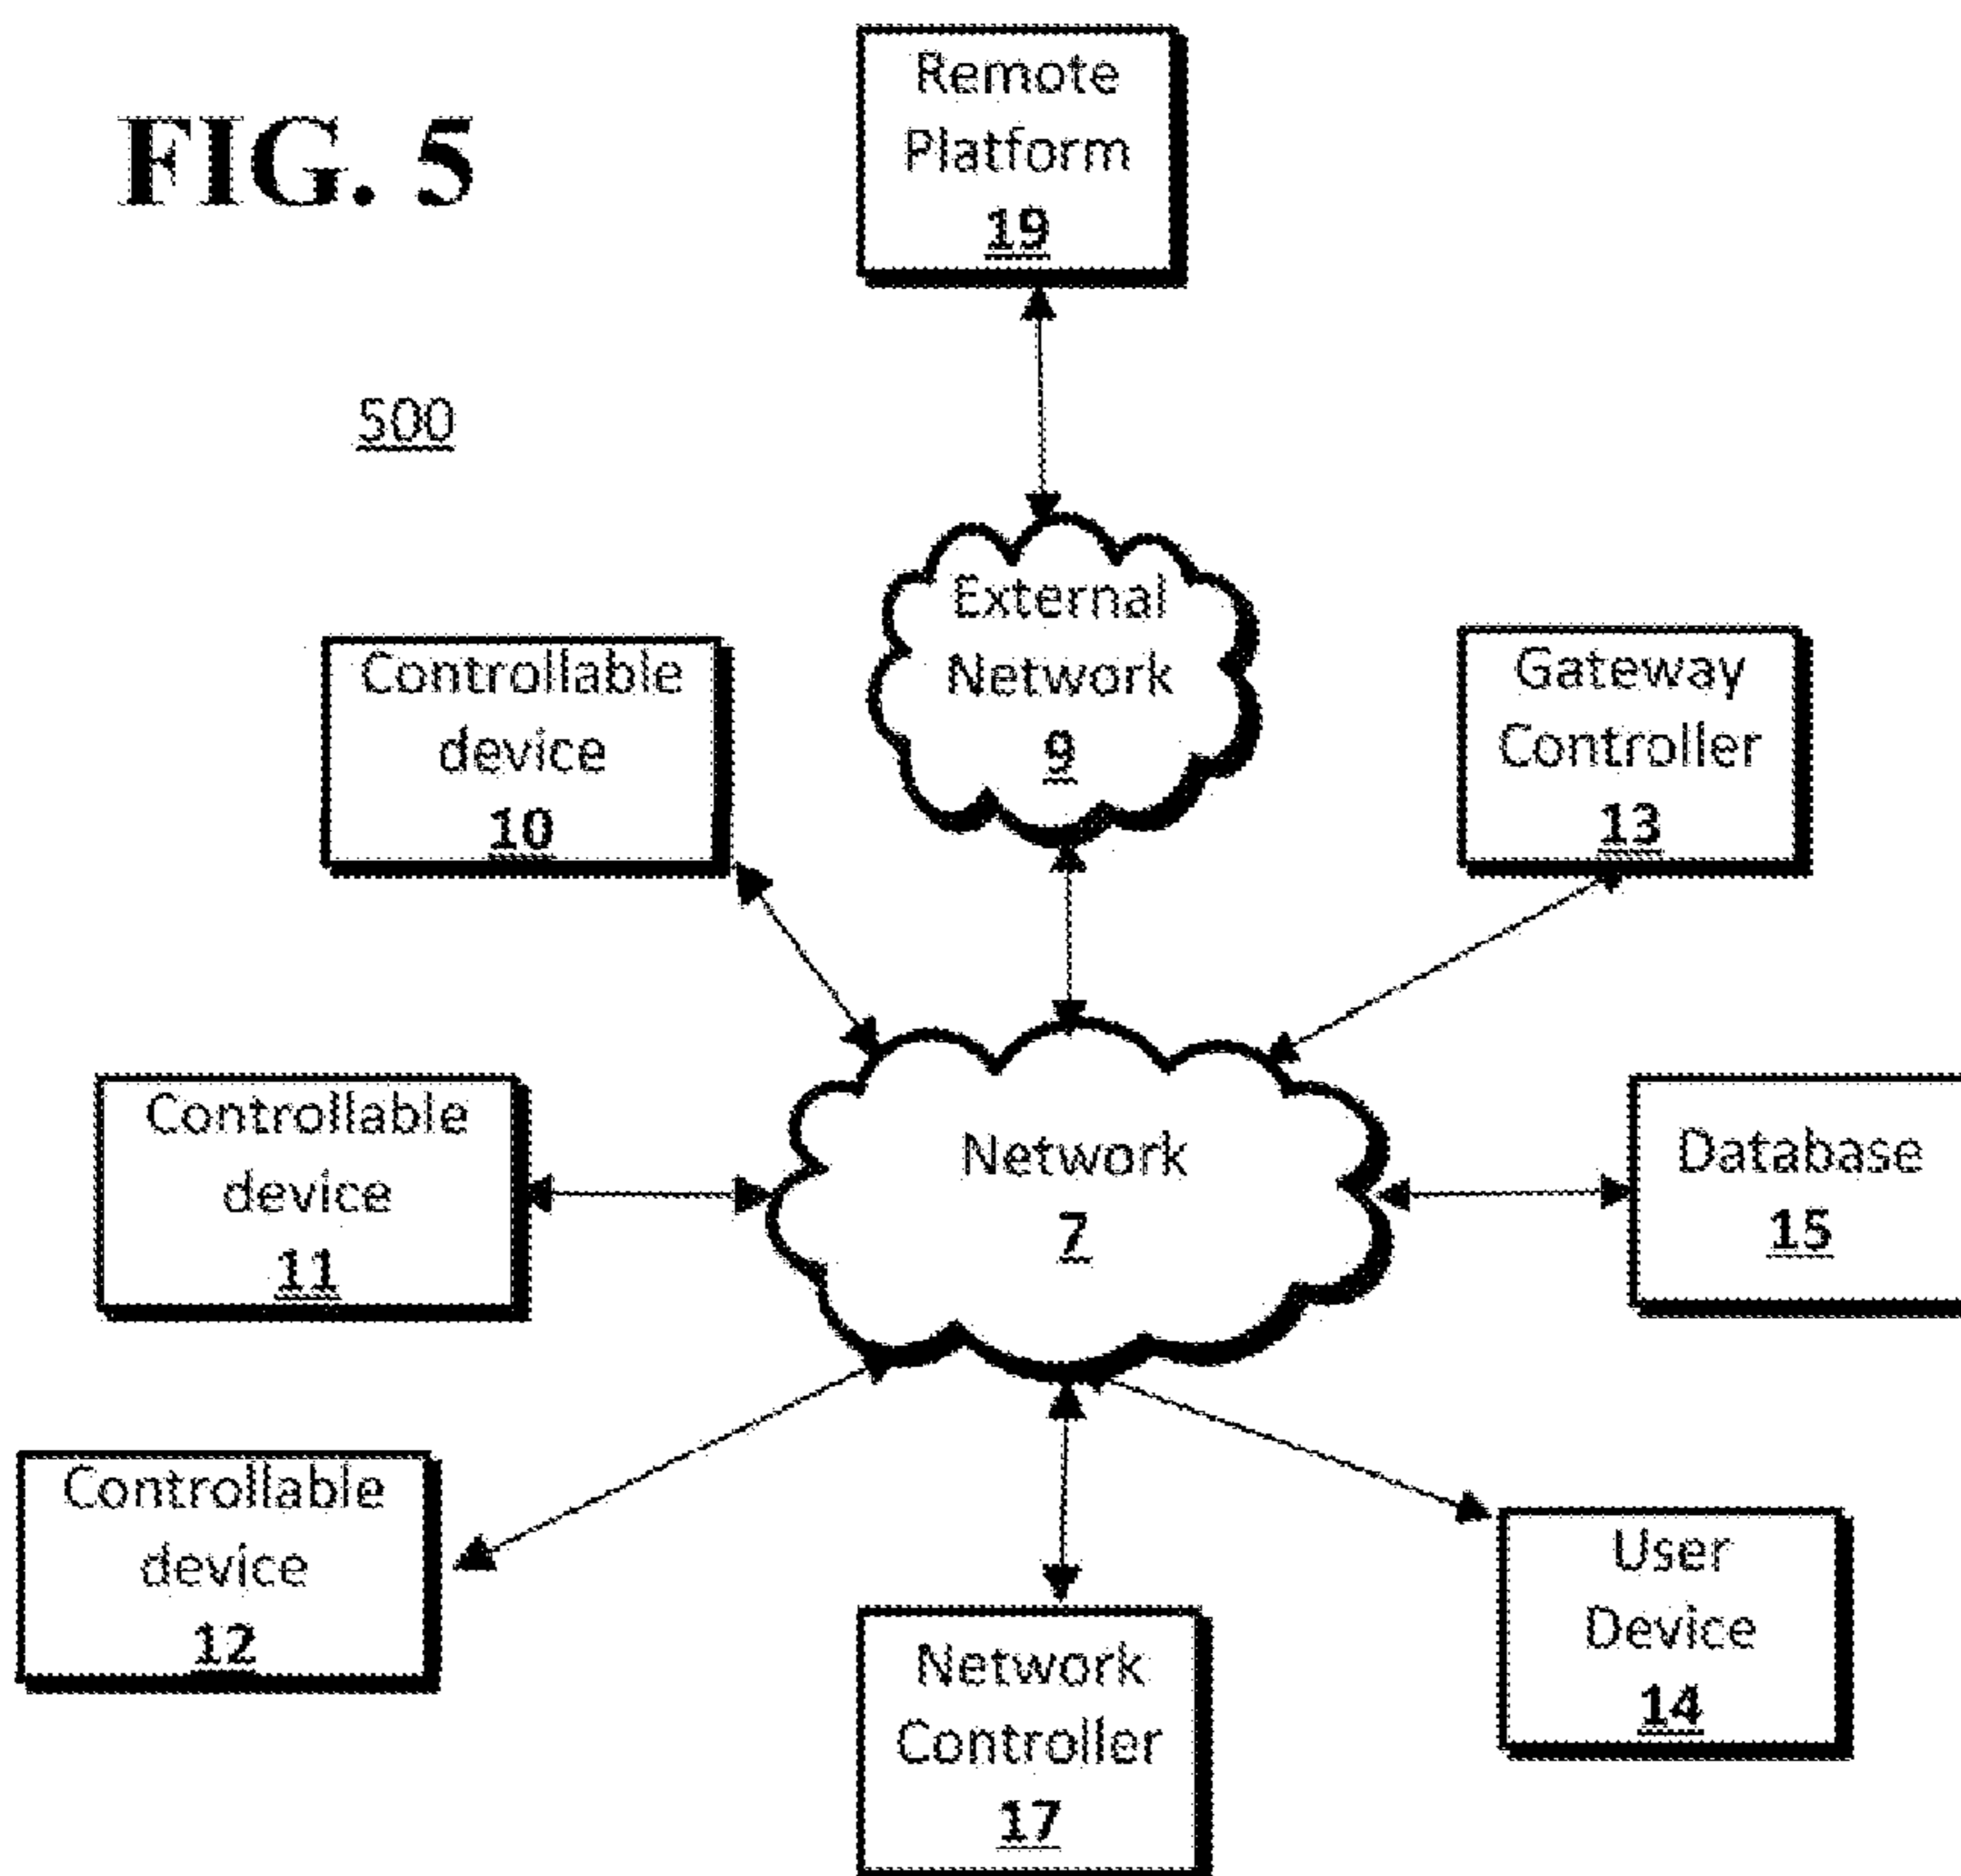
FIG. 5

500

Remote Platform 19

External Network 9

Controllable device 10

Gateway Controller 13

Controllable device 11

Network 7

Database 15

Controllable device 12

Network Controller 17

User Device 14